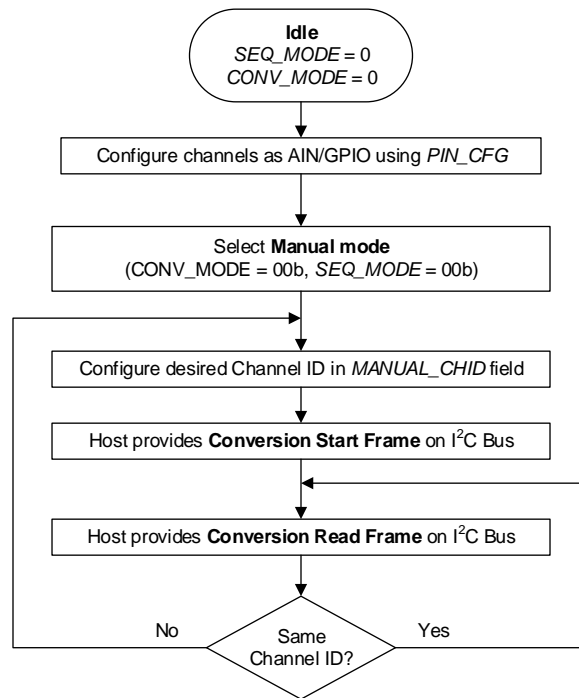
Idle
SEQ_MODE = 0
CONV_MODE = 0

Configure channels as AIN/GPIO using PIN_CFG

Select Manual mode
(CONV_MODE = 00b, SEQ_MODE = 00b)

Configure desired Channel ID in MANUAL_CHID field

Host provides Conversion Start Frame on I$^2$C Bus

Host provides Conversion Read Frame on I$^2$C Bus

No

Same Channel ID?

Yes